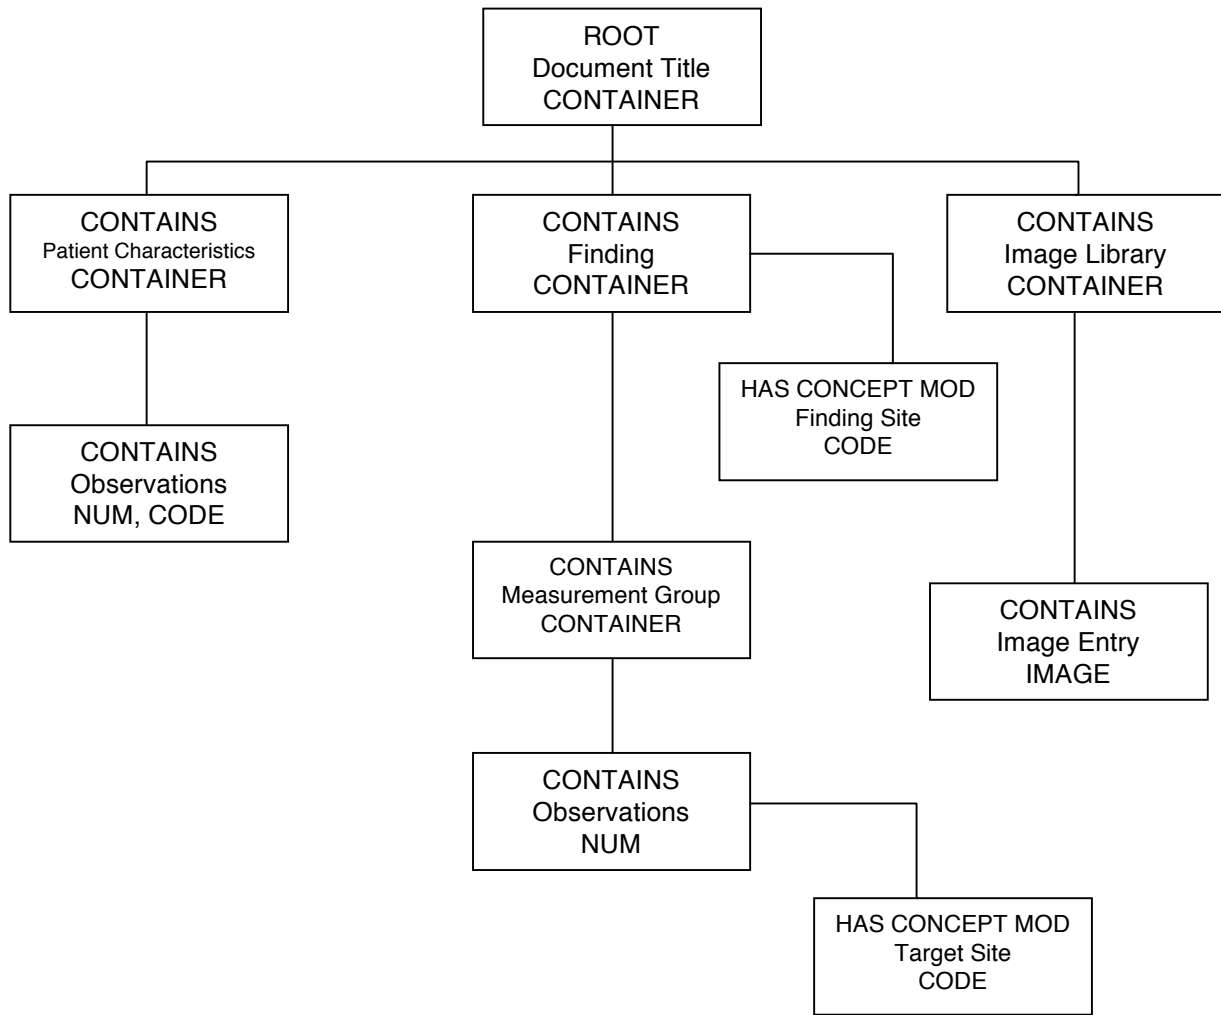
ROOT
Document Title
CONTAINER

CONTAINS
Patient Characteristics
CONTAINER

CONTAINS
Observations
NUM, CODE

CONTAINS
Finding
CONTAINER

HAS CONCEPT MOD
Finding Site
CODE

CONTAINS
Measurement Group
CONTAINER

CONTAINS
Observations
NUM

HAS CONCEPT MOD
Target Site
CODE

CONTAINS
Image Library
CONTAINER

CONTAINS
Image Entry
IMAGE